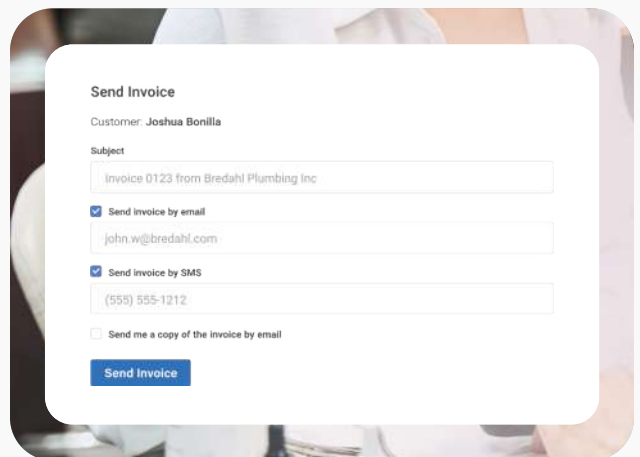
Send Invoice

Customer: Joshua Bonilla

Subject

Invoice 0123 from Bredahl Plumbing Inc

Send invoice by email

john.w@bredahl.com

Send invoice by SMS

(555) 555-1212

Send me a copy of the invoice by email

Send Invoice